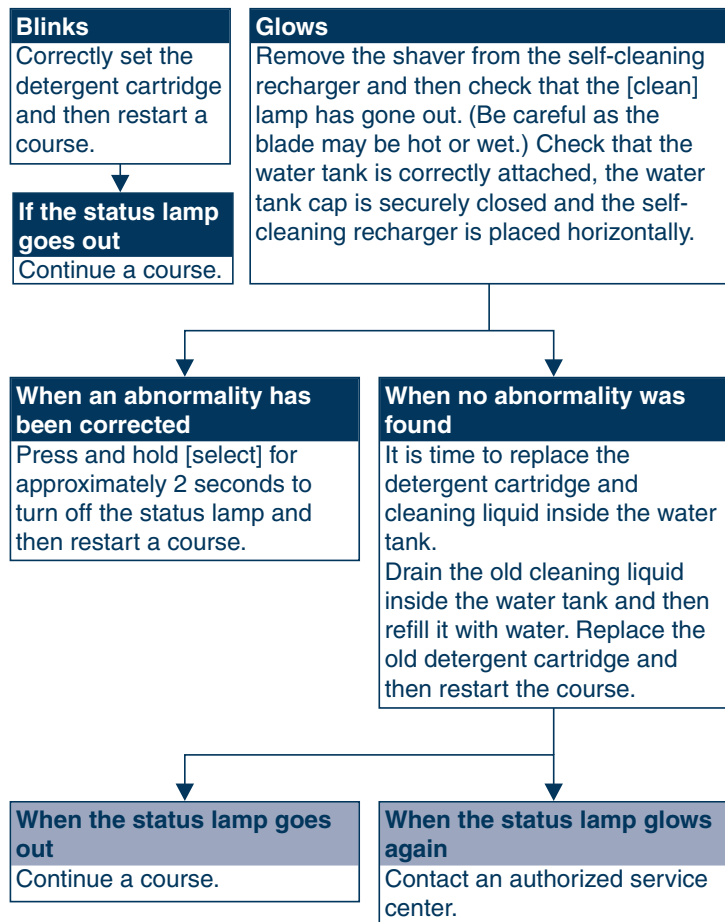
Blinks
Correctly set the detergent cartridge and then restart a course.

If the status lamp goes out
Continue a course.

Glows
Remove the shaver from the self-cleaning recharger and then check that the [clean] lamp has gone out. (Be careful as the blade may be hot or wet.) Check that the water tank is correctly attached, the water tank cap is securely closed and the self-cleaning recharger is placed horizontally.

When an abnormality has been corrected
Press and hold [select] for approximately 2 seconds to turn off the status lamp and then restart a course.

When no abnormality was found
It is time to replace the detergent cartridge and cleaning liquid inside the water tank.
Drain the old cleaning liquid inside the water tank and then refill it with water. Replace the old detergent cartridge and then restart the course.

When the status lamp goes out
Continue a course.

When the status lamp glows again
Contact an authorized service center.